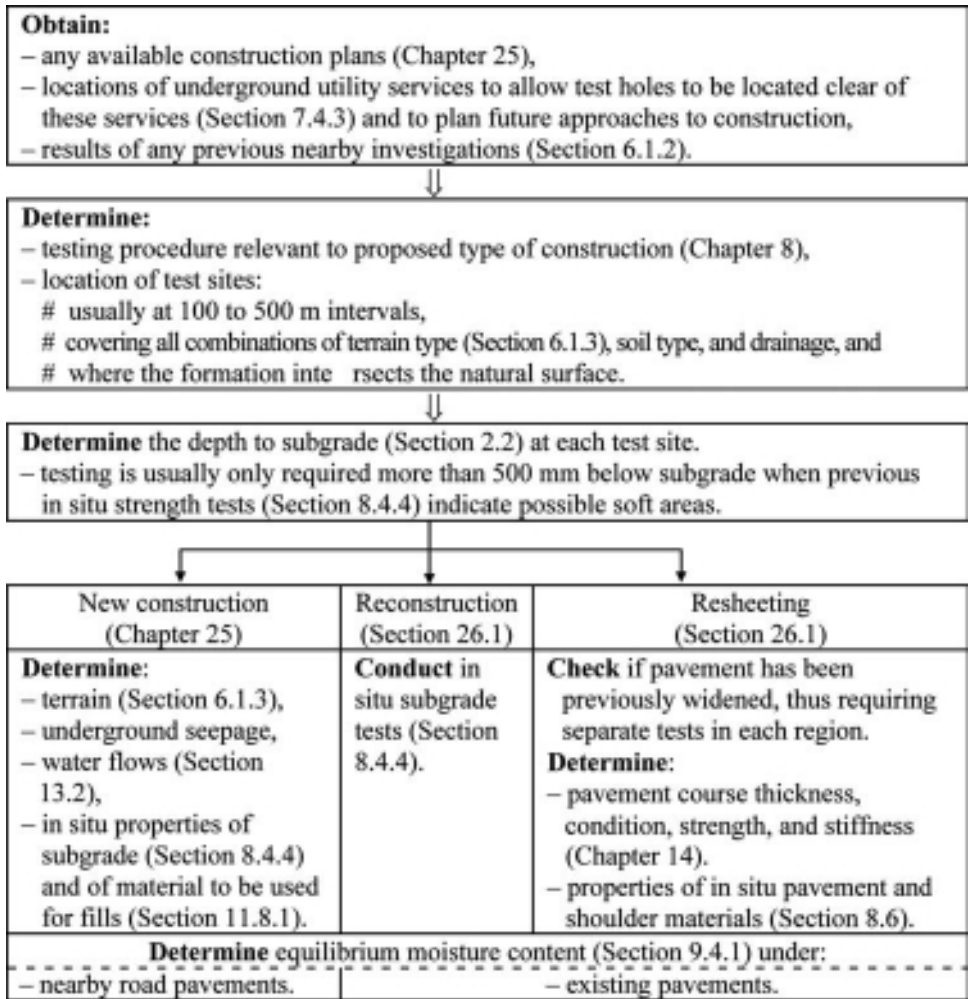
**Obtain:**
– any available construction plans (Chapter 25),
– locations of underground utility services to allow test holes to be located clear of these services (Section 7.4.3) and to plan future approaches to construction,
– results of any previous nearby investigations (Section 6.1.2).

⇓

**Determine:**
– testing procedure relevant to proposed type of construction (Chapter 8),
– location of test sites:
# usually at 100 to 500 m intervals,
# covering all combinations of terrain type (Section 6.1.3), soil type, and drainage, and
# where the formation inte rsects the natural surface.

⇓

**Determine** the depth to subgrade (Section 2.2) at each test site.
– testing is usually only required more than 500 mm below subgrade when previous in situ strength tests (Section 8.4.4) indicate possible soft areas.

| New construction (Chapter 25) | Reconstruction (Section 26.1) | Resheeting (Section 26.1) |
|---|---|---|
| **Determine**: – terrain (Section 6.1.3), – underground seepage, – water flows (Section 13.2), – in situ properties of subgrade (Section 8.4.4) and of material to be used for fills (Section 11.8.1). | **Conduct** in situ subgrade tests (Section 8.4.4). | **Check** if pavement has been previously widened, thus requiring separate tests in each region. **Determine**: – pavement course thickness, condition, strength, and stiffness (Chapter 14). – properties of in situ pavement and shoulder materials (Section 8.6). |

**Determine** equilibrium moisture content (Section 9.4.1) under:

– nearby road pavements.

– existing pavements.